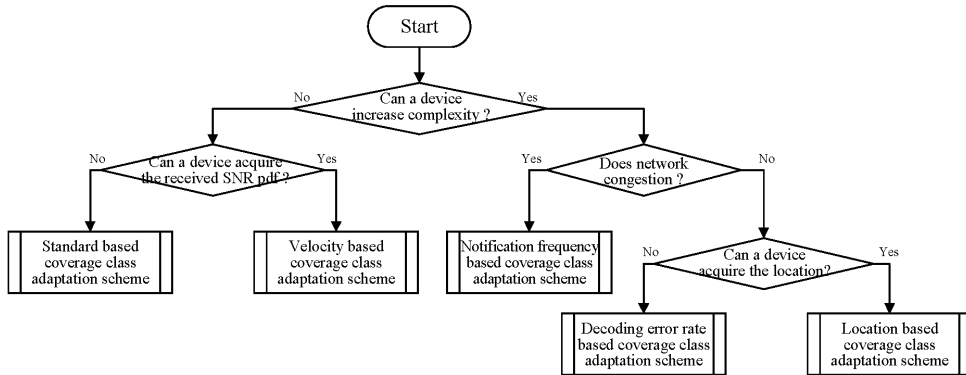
Start

No

Can a device increase complexity ?

Yes

No

Can a device acquire the received SNR pdf ?

Yes

Yes

Does network congestion ?

No

Standard based coverage class adaptation scheme

Velocity based coverage class adaptation scheme

Notification frequency based coverage class adaptation scheme

No

Can a device acquire the location?

Yes

Decoding error rate based coverage class adaptation scheme

Location based coverage class adaptation scheme